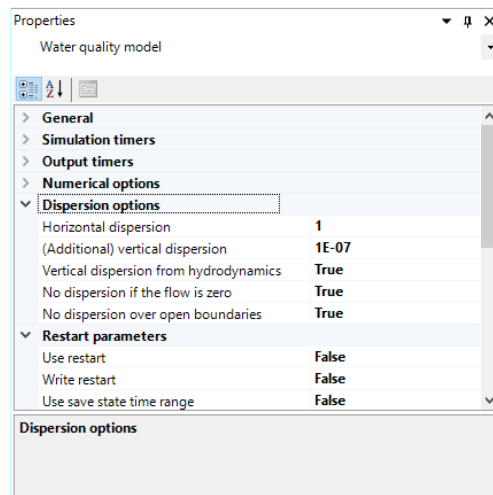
Properties

Water quality model

General
Simulation timers
Output timers
Numerical options
Dispersion options

| | |
|---|---|
| Horizontal dispersion | 1 |
| (Additional) vertical dispersion | 1E-07 |
| Vertical dispersion from hydrodynamics | True |
| No dispersion if the flow is zero | True |
| No dispersion over open boundaries | True |

Restart parameters

| | |
|---|---|
| Use restart | False |
| Write restart | False |
| Use save state time range | False |

Dispersion options